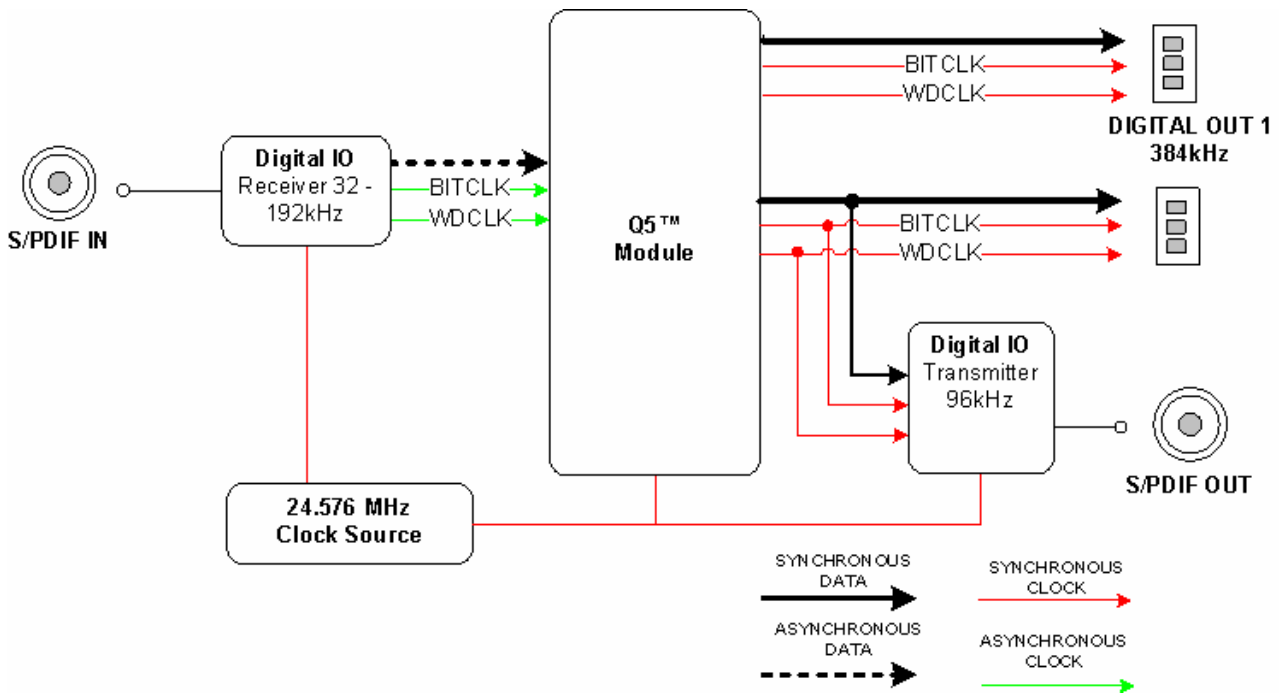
BITCLK
WDCLK
DIGITAL OUT 1
384kHz

Digital IO
Receiver 32 - 192kHz
BITCLK
WDCLK

S/PDIF IN

Q5™
Module

BITCLK
WDCLK

Digital IO
Transmitter
96kHz

S/PDIF OUT

24.576 MHz
Clock Source

SYNCHRONOUS
DATA

SYNCHRONOUS
CLOCK

ASYNCHRONOUS
DATA

ASYNCHRONOUS
CLOCK